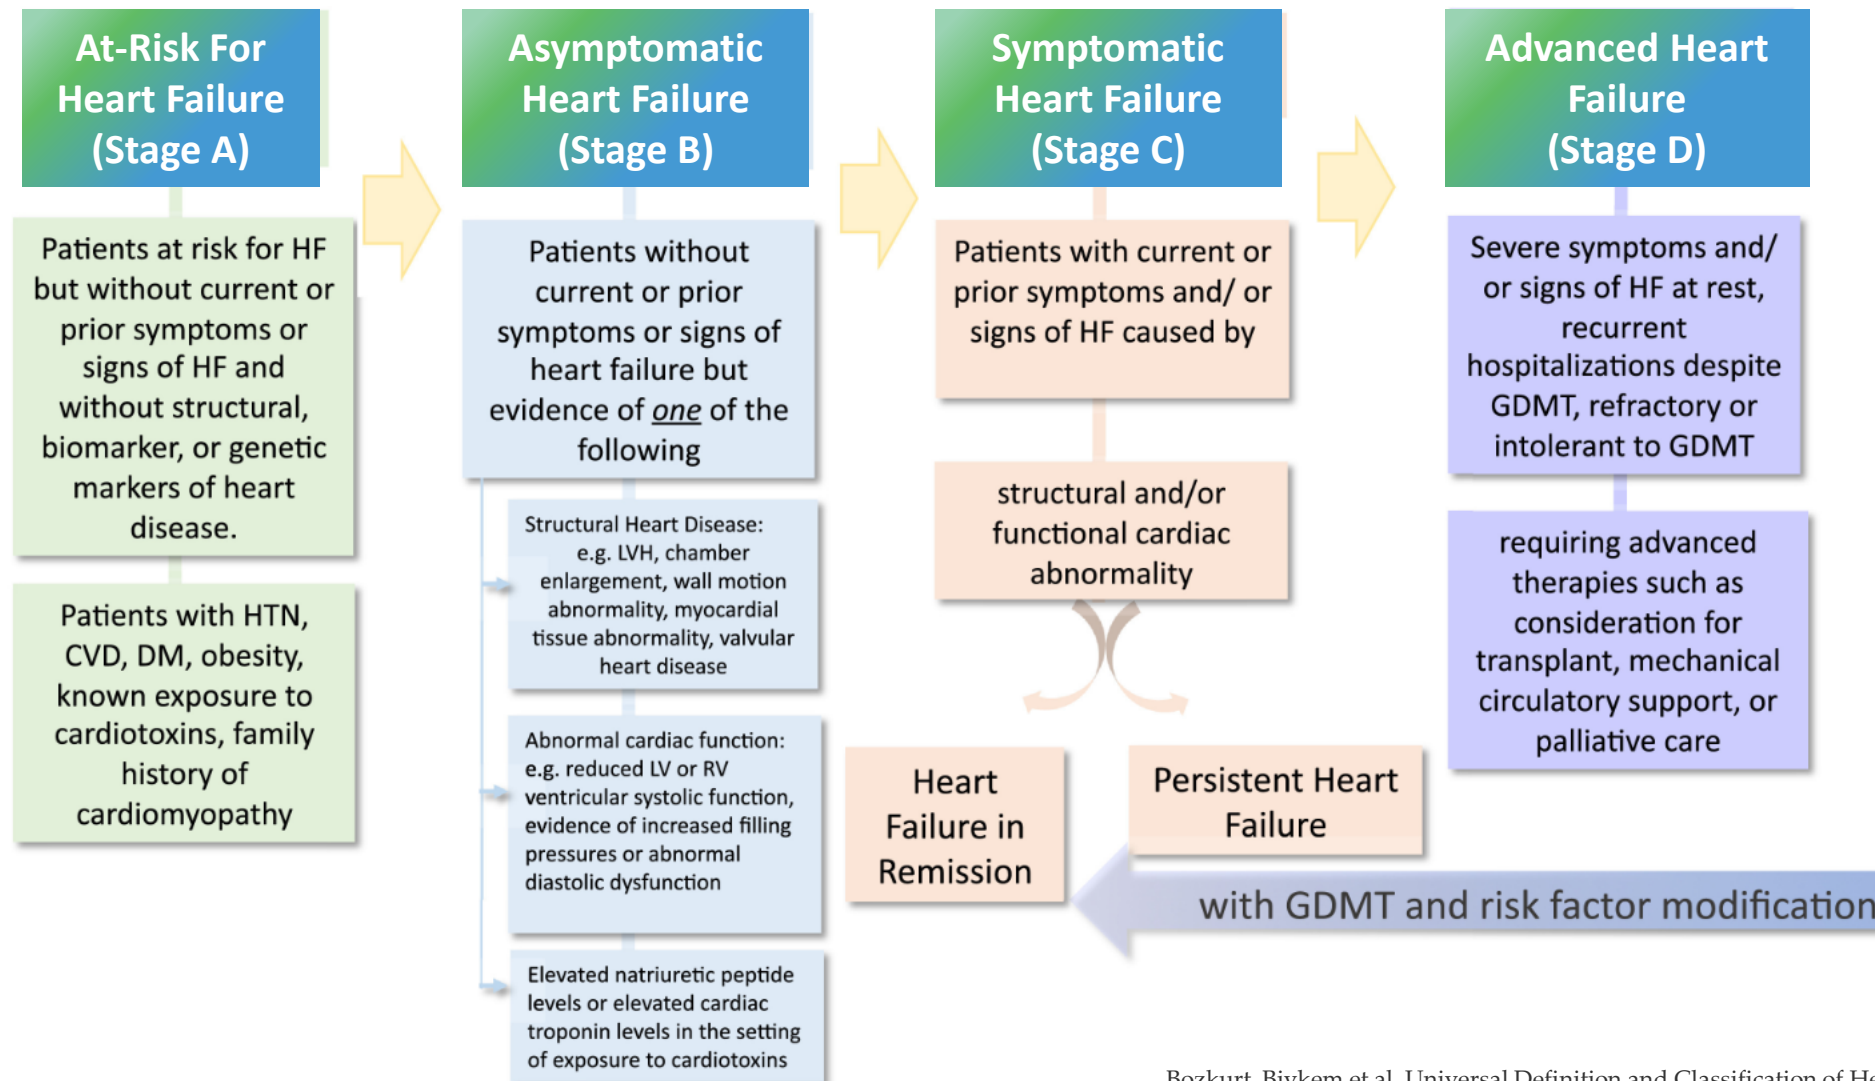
At-Risk For Heart Failure (Stage A)

Patients at risk for HF but without current or prior symptoms or signs of HF and without structural, biomarker, or genetic markers of heart disease.

Patients with HTN, CVD, DM, obesity, known exposure to cardiotoxins, family history of cardiomyopathy

Asymptomatic Heart Failure (Stage B)

Patients without current or prior symptoms or signs of heart failure but evidence of one of the following

Structural Heart Disease: e.g. LVH, chamber enlargement, wall motion abnormality, myocardial tissue abnormality, valvular heart disease

Abnormal cardiac function: e.g. reduced LV or RV ventricular systolic function, evidence of increased filling pressures or abnormal diastolic dysfunction

Elevated natriuretic peptide levels or elevated cardiac troponin levels in the setting of exposure to cardiotoxins

Symptomatic Heart Failure (Stage C)

Patients with current or prior symptoms and/ or signs of HF caused by

structural and/or functional cardiac abnormality

Heart Failure in Remission

Persistent Heart Failure

with GDMT and risk factor modification

Advanced Heart Failure (Stage D)

Severe symptoms and/ or signs of HF at rest, recurrent hospitalizations despite GDMT, refractory or intolerant to GDMT

requiring advanced therapies such as consideration for transplant, mechanical circulatory support, or palliative care

Bozkurt, Biykem et al. Universal Definition and Classification of He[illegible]